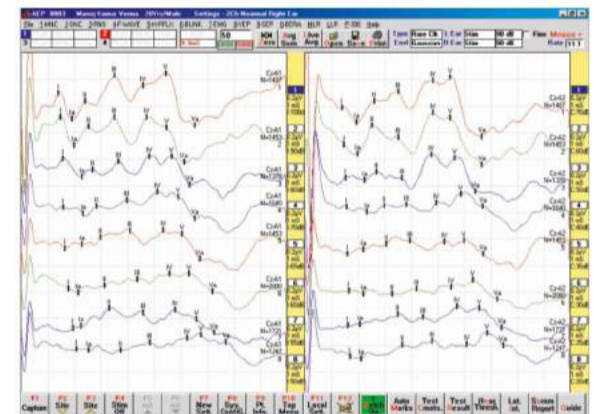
AEP 0083 Many Cases Venus 20Vs/Mdv Settings 2Ch Neonatal Right Ear

File 1-MIC 2-NIC 3-PINS 4-F-WAVE 5-H-REFLX 6-BLINK 7-EMG 8-VEP 9-SEP 0-EEGRA MLR LLR P300 Help

50

Zero Avg Scale Live Avg Open Save Print

Type Rare Clk L Ear Stim 90 dB
Envl Gaussian R Ear Stim 90 dB

Fine Mouse
Rate 11.1

Cz-A1 N=1487
Cz-A1 N=1453
Cz-A1 N=1375
Cz-A1 N=1045
Cz-A1 N=1453
Cz-A1 N=2000
Cz-A1 N=1725
Cz-A1 N=1245

Cz-A2 N=1487
Cz-A2 N=1453
Cz-A2 N=1375
Cz-A2 N=1045
Cz-A2 N=1453
Cz-A2 N=2000
Cz-A2 N=1725
Cz-A2 N=1245

1 2 3 4 5 6 7 8

F1 Capture
F2 Side
F3 Side
F4 Stim Off
F5
F6
F7 New Test
F8 Sync Clk/Alt
F9 Pt. Info
F10 Top Marker
F11 Local Trc
F12
Auto Marks
Test Cmnts.
Test Result
Hear. Thresh.
Lat. Int.
Screen Report
Quick